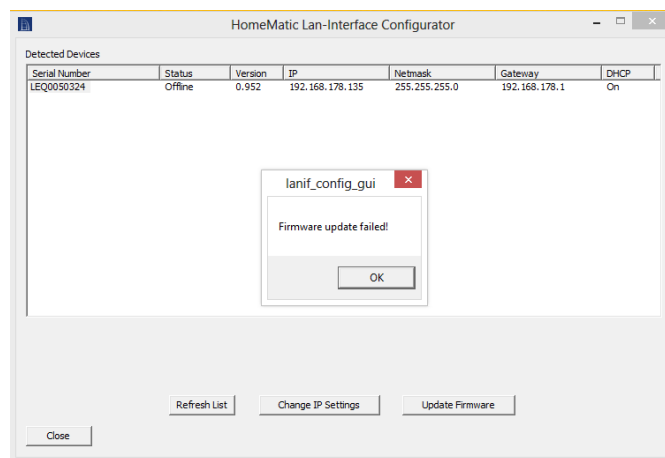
HomeMatic Lan-Interface Configurator

Detected Devices

| Serial Number | Status | Version | IP | Netmask | Gateway | DHCP |
|---|---|---|---|---|---|---|
| LEQ0050324 | Offline | 0.952 | 192.168.178.135 | 255.255.255.0 | 192.168.178.1 | On |

lanif_config_gui

Firmware update failed!

OK

Refresh List

Change IP Settings

Update Firmware

Close